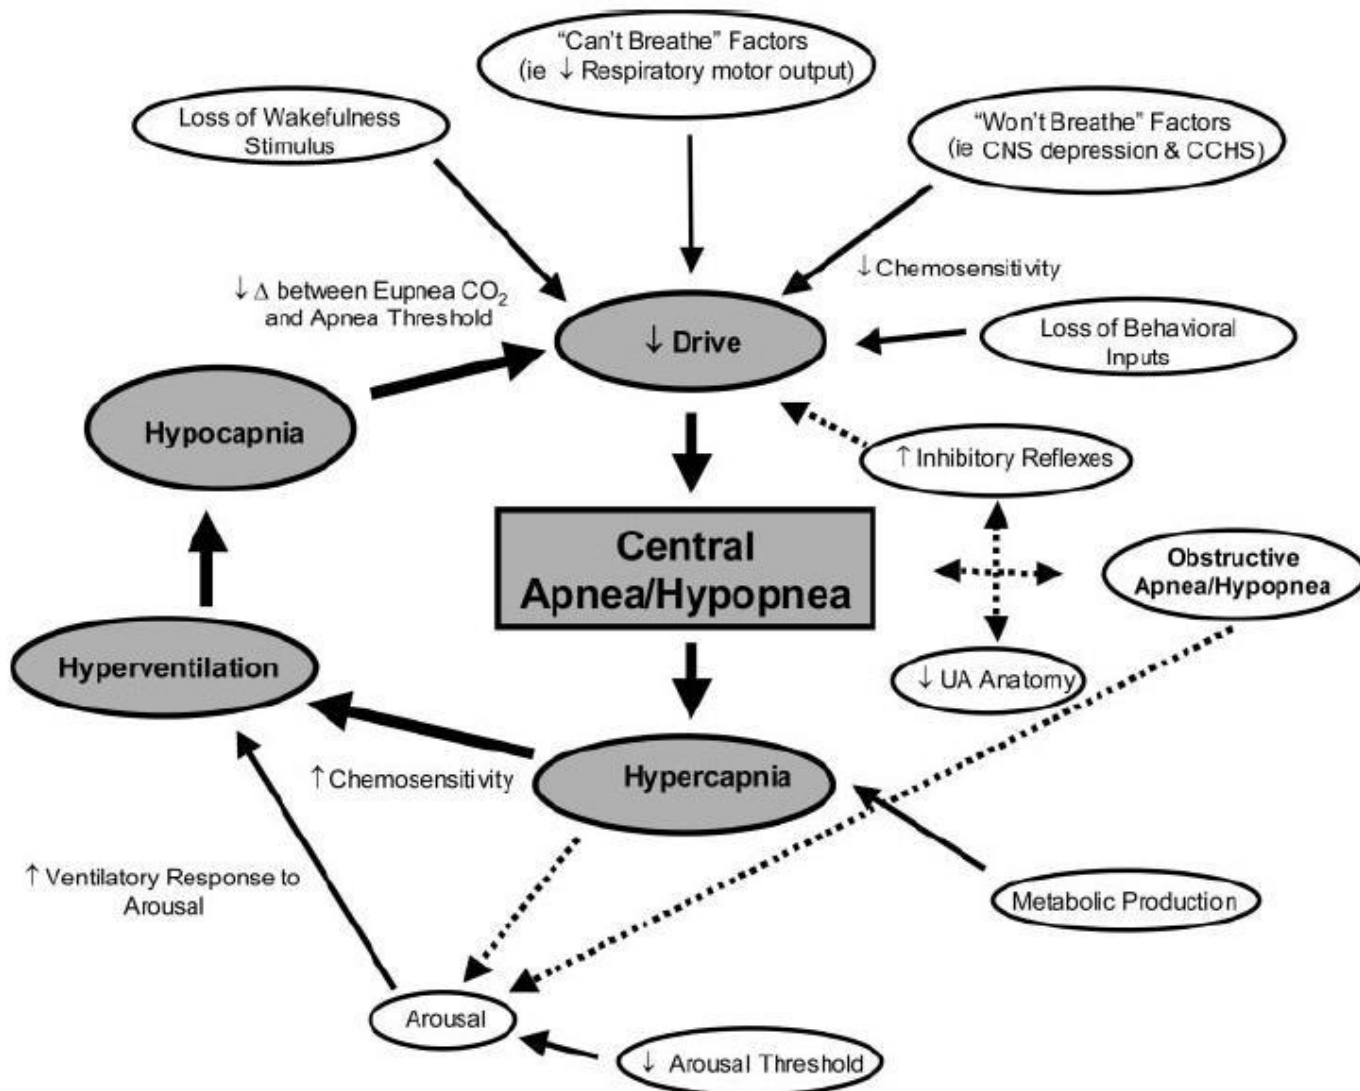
"Can't Breathe" Factors (ie ↓ Respiratory motor output)

Loss of Wakefulness Stimulus

"Won't Breathe" Factors (ie CNS depression & CCHS)

↓ Chemosensitivity

↓ Δ between Eupnea $CO_2$ and Apnea Threshold

↓ Drive

Loss of Behavioral Inputs

Hypocapnia

↑ Inhibitory Reflexes

Central Apnea/Hypopnea

Obstructive Apnea/Hypopnea

Hyperventilation

↓ UA Anatomy

↑ Chemosensitivity

Hypercapnia

↑ Ventilatory Response to Arousal

Metabolic Production

Arousal

↓ Arousal Threshold